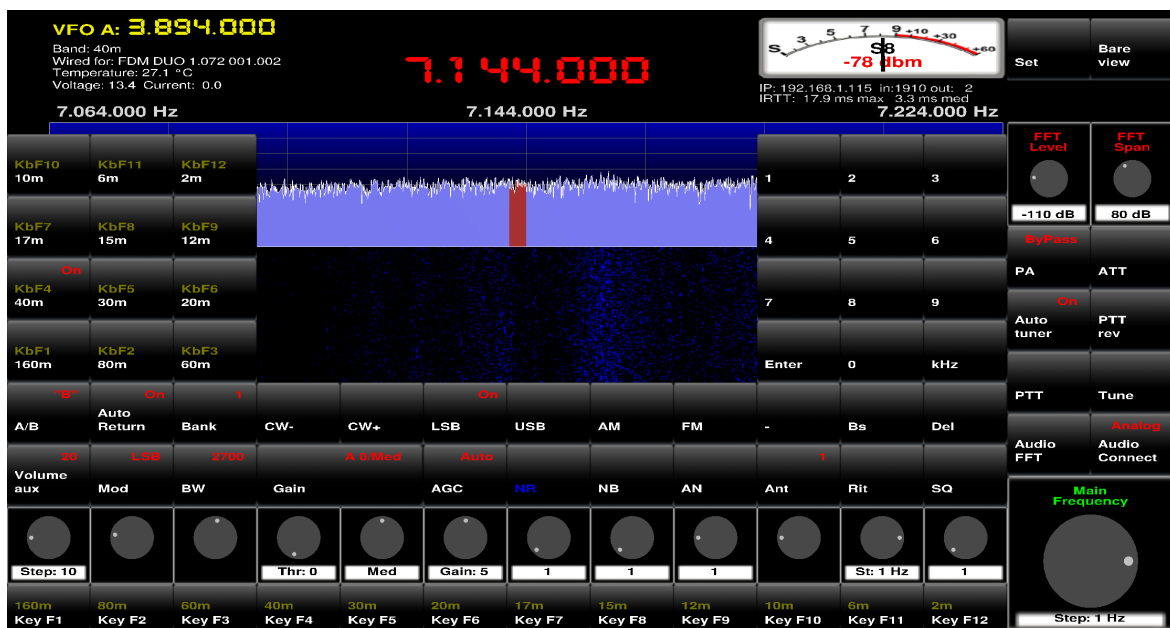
VFO A: 3.894.000
Band: 40m
Wired for: FDM DUO 1.072 001.002
Temperature: 27.1 °C
Voltage: 13.4 Current: 0.0

7.144.000

S 3 5 7 9 +10 +30 +60
S8
-78 dbm

IP: 192.168.1.115 in:1910 out: 2
IRTT: 17.9 ms max 3.3 ms med

Set
Bare view

7.064.000 Hz
7.144.000 Hz
7.224.000 Hz

KbF10 10m
KbF11 6m
KbF12 2m
KbF7 17m
KbF8 15m
KbF9 12m
On
KbF4 40m
KbF5 30m
KbF6 20m
KbF1 160m
KbF2 80m
KbF3 60m

1
2
3
4
5
6
7
8
9
Enter
0
kHz

FFT Level
-110 dB
FFT Span
80 dB
ByPass
PA
ATT
On
Auto tuner
PTT rev
PTT
Tune
Audio FFT
Analog
Audio Connect

"B"
A/B
On
Auto Return
1
Bank
CW-
CW+
On
LSB
USB
AM
FM
-
Bs
Del

20
Volume aux
LSB
Mod
2700
BW
A 0/Med
Gain
Auto
AGC
NR
NB
AN
1
Ant
Rit
SQ

Main Frequency

Step: 10
Thr: 0
Med
Gain: 5
1
1
1
St: 1 Hz
1
Step: 1 Hz

160m Key F1
80m Key F2
60m Key F3
40m Key F4
30m Key F5
20m Key F6
17m Key F7
15m Key F8
12m Key F9
10m Key F10
6m Key F11
2m Key F12